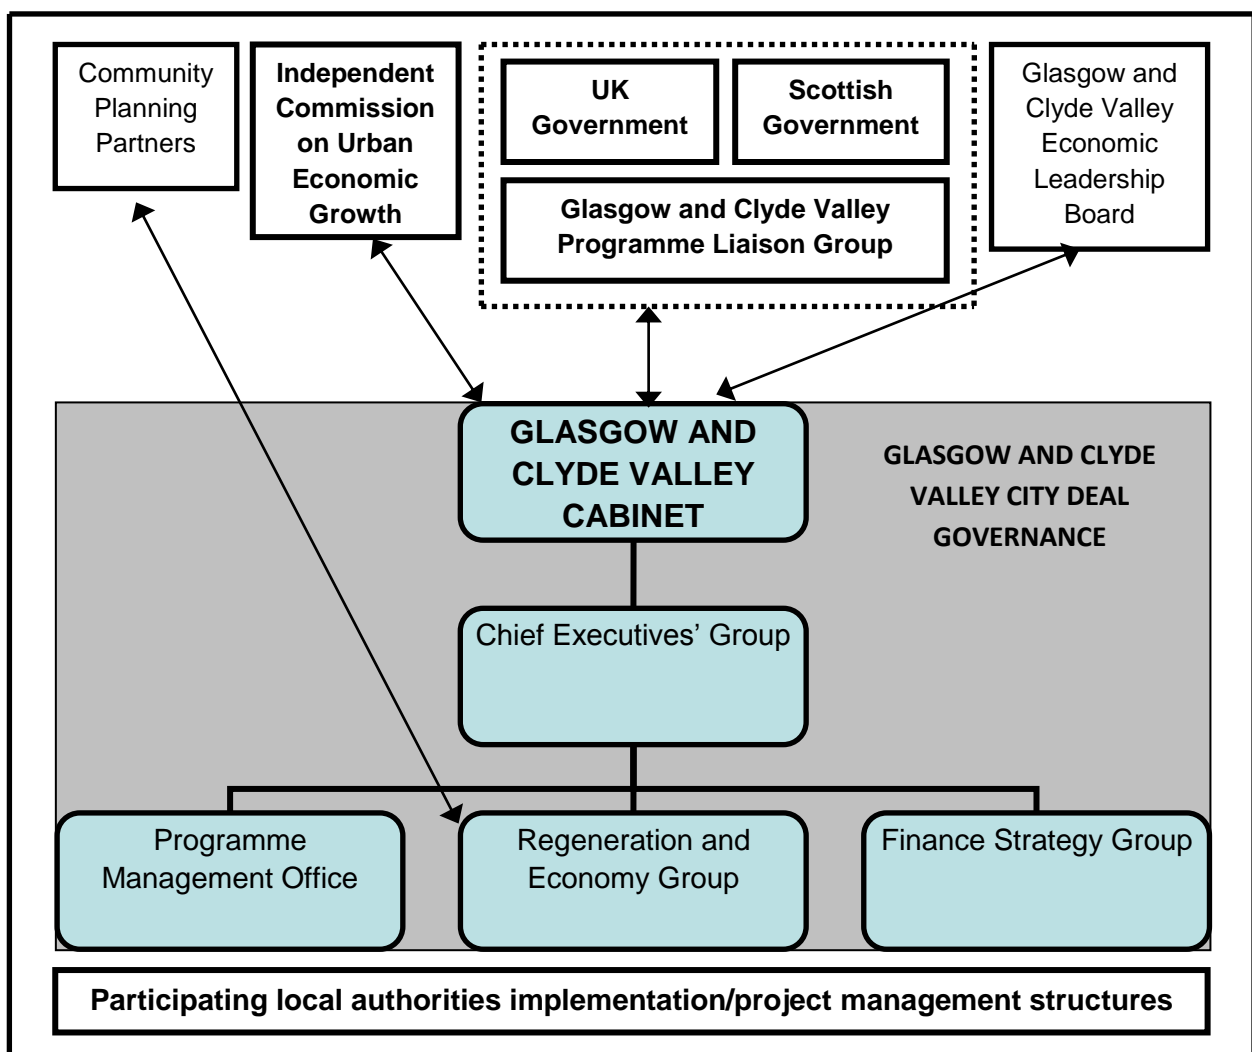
Community Planning Partners

Independent Commission on Urban Economic Growth

UK Government

Scottish Government

Glasgow and Clyde Valley Programme Liaison Group

Glasgow and Clyde Valley Economic Leadership Board

GLASGOW AND CLYDE VALLEY CABINET

GLASGOW AND CLYDE VALLEY CITY DEAL GOVERNANCE

Chief Executives' Group

Programme Management Office

Regeneration and Economy Group

Finance Strategy Group

Participating local authorities implementation/project management structures